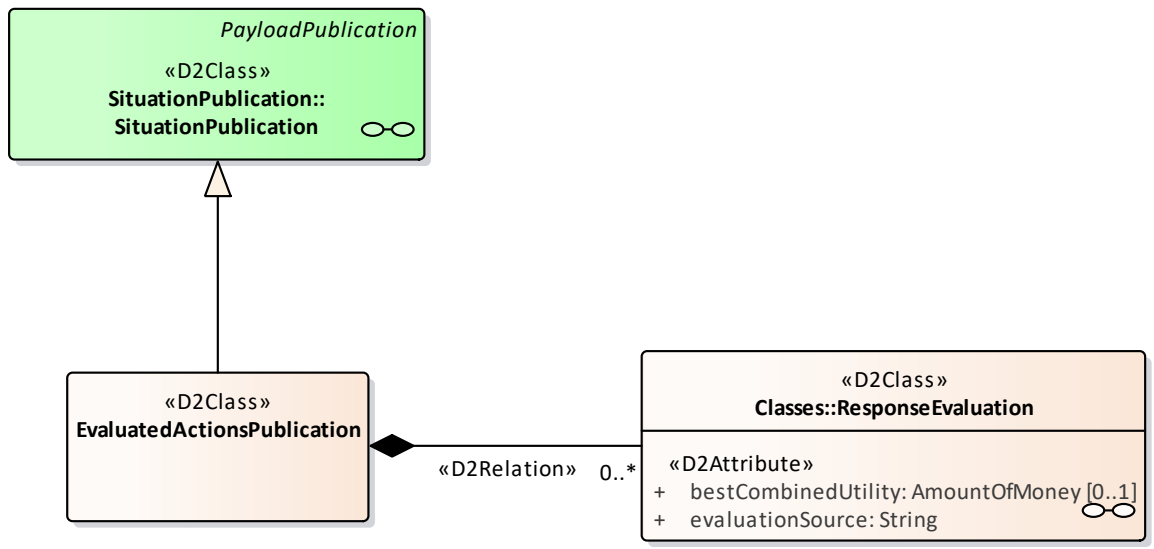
PayloadPublication
«D2Class»
SituationPublication::
SituationPublication

«D2Class»
EvaluatedActionsPublication

«D2Relation» 0..*

«D2Class»
Classes::ResponseEvaluation

«D2Attribute»
+ bestCombinedUtility: AmountOfMoney [0..1]
+ evaluationSource: String